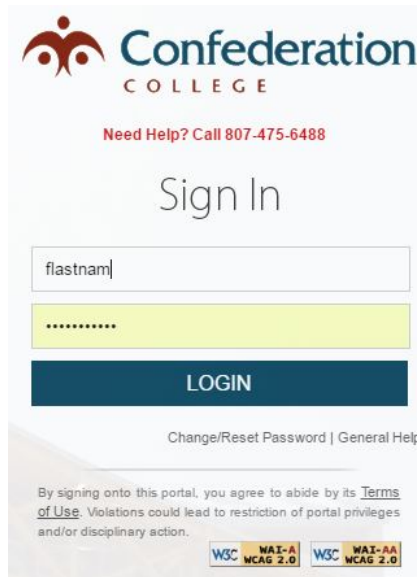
Confederation
COLLEGE

Need Help? Call 807-475-6488

Sign In

flastnam

•••••••••••

LOGIN

Change/Reset Password | General Help

By signing onto this portal, you agree to abide by its Terms of Use. Violations could lead to restriction of portal privileges and/or disciplinary action.

W3C WAI-A WCAG 2.0 W3C WAI-AA WCAG 2.0